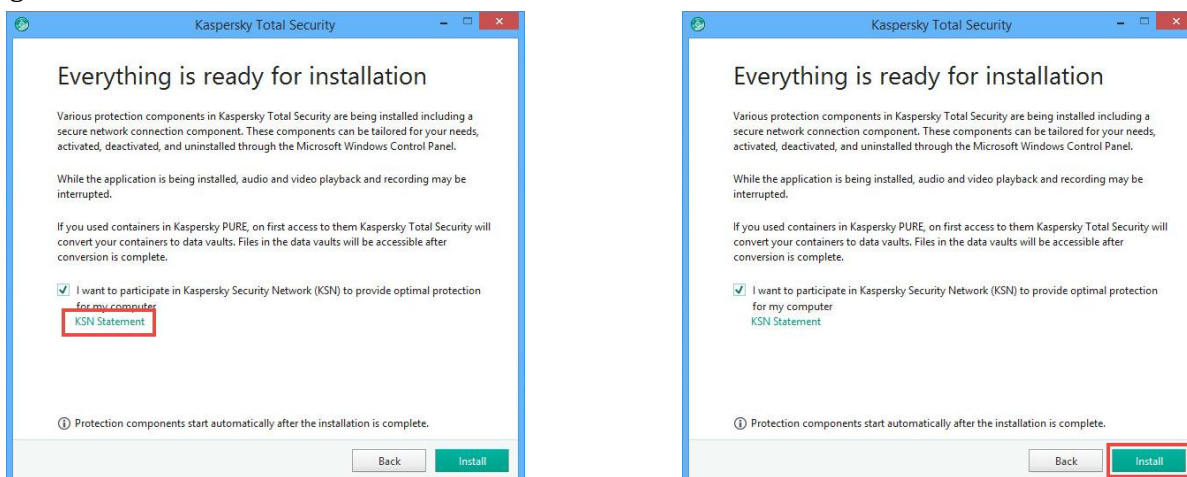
Kaspersky Total Security

Everything is ready for installation

Various protection components in Kaspersky Total Security are being installed including a secure network connection component. These components can be tailored for your needs, activated, deactivated, and uninstalled through the Microsoft Windows Control Panel.

While the application is being installed, audio and video playback and recording may be interrupted.

If you used containers in Kaspersky PURE, on first access to them Kaspersky Total Security will convert your containers to data vaults. Files in the data vaults will be accessible after conversion is complete.

I want to participate in Kaspersky Security Network (KSN) to provide optimal protection for my computer
KSN Statement

Protection components start automatically after the installation is complete.

Back Install

Kaspersky Total Security

Everything is ready for installation

Various protection components in Kaspersky Total Security are being installed including a secure network connection component. These components can be tailored for your needs, activated, deactivated, and uninstalled through the Microsoft Windows Control Panel.

While the application is being installed, audio and video playback and recording may be interrupted.

If you used containers in Kaspersky PURE, on first access to them Kaspersky Total Security will convert your containers to data vaults. Files in the data vaults will be accessible after conversion is complete.

I want to participate in Kaspersky Security Network (KSN) to provide optimal protection for my computer
KSN Statement

Protection components start automatically after the installation is complete.

Back Install